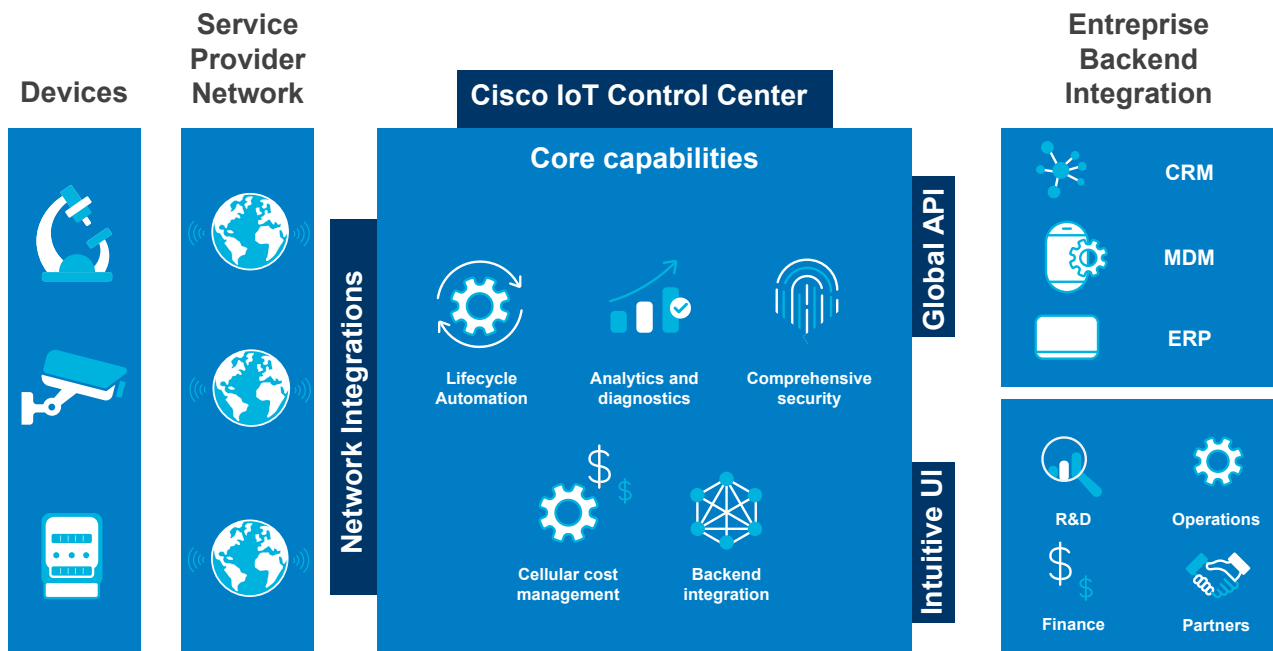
Devices

Service Provider Network

Network Integrations

Cisco IoT Control Center

Core capabilities

Lifecycle Automation

Analytics and diagnostics

Comprehensive security

Cellular cost management

Backend integration

Global API

Intuitive UI

Entreprise Backend Integration

CRM

MDM

ERP

R&D

Operations

Finance

Partners